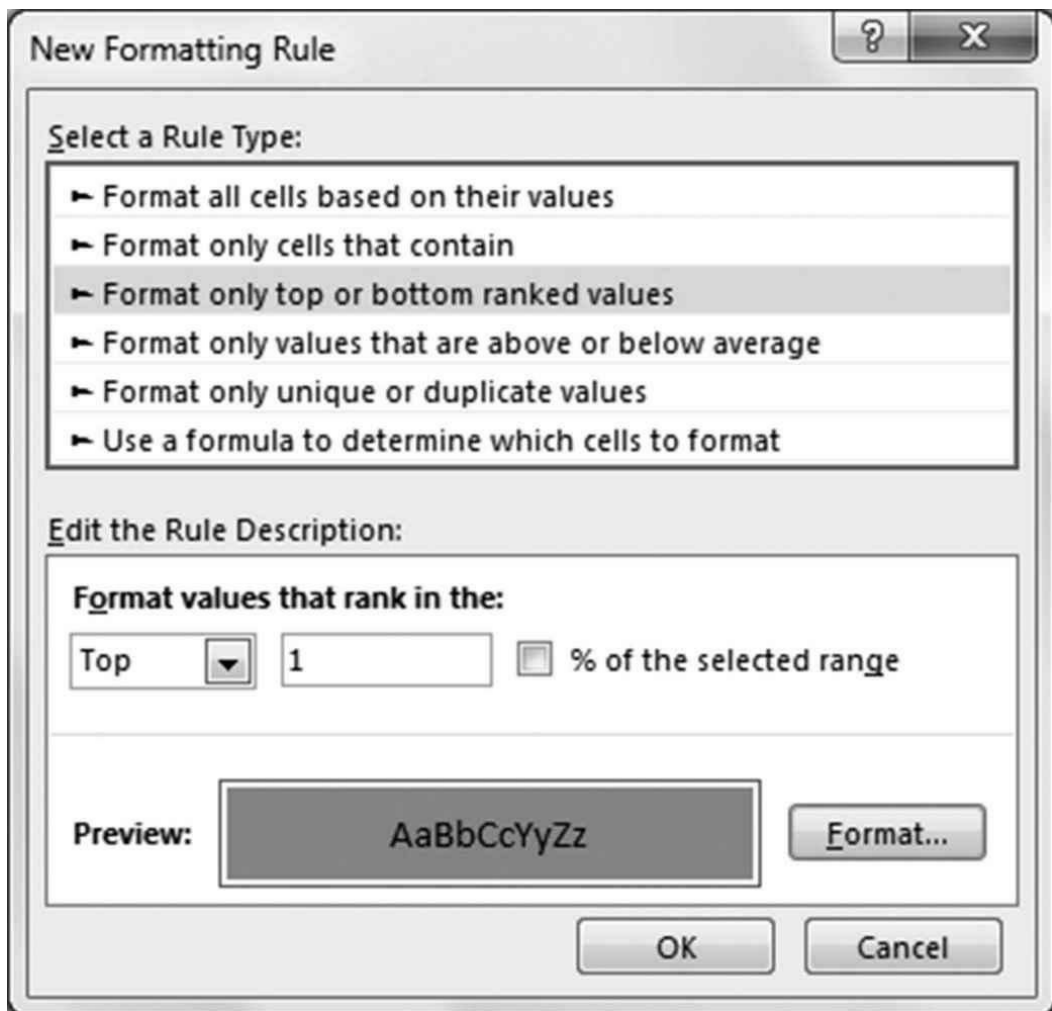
New Formatting Rule

?

X

Select a Rule Type:

► Format all cells based on their values
► Format only cells that contain
► Format only top or bottom ranked values
► Format only values that are above or below average
► Format only unique or duplicate values
► Use a formula to determine which cells to format

Edit the Rule Description:

Format values that rank in the:

Top

1

% of the selected range

Preview:

AaBbCcYyZz

Format...

OK

Cancel